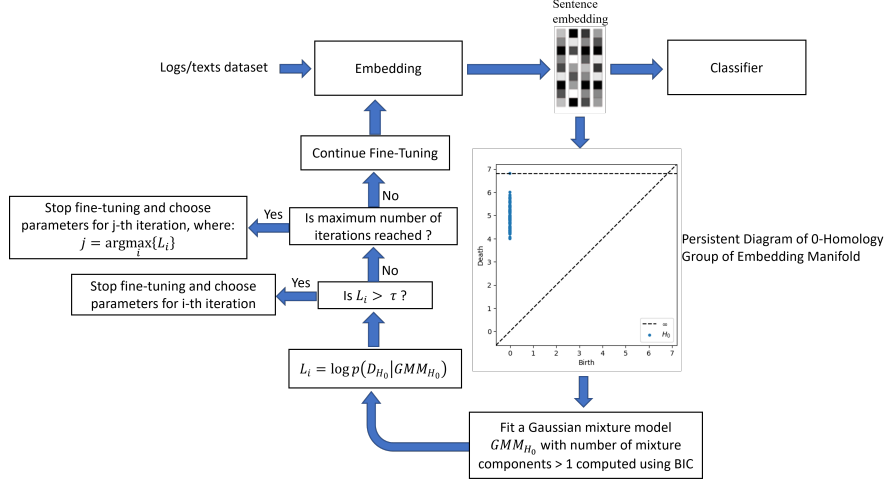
Sentence embedding

Logs/texts dataset

Embedding

Classifier

Continue Fine-Tuning

No

Stop fine-tuning and choose parameters for j-th iteration, where: $j = \underset{i}{\operatorname{argmax}}\{L_i\}$

Yes

Is maximum number of iterations reached ?

No

Yes

Stop fine-tuning and choose parameters for i-th iteration

Is $L_i > \tau$ ?

$L_i = \log p\left(D_{H_0} \middle| GMM_{H_0}\right)$

7
6
5
4
3
2
1
0
0 1 2 3 4 5 6 7

Death

Birth

$\infty$

$H_0$

Persistent Diagram of 0-Homology Group of Embedding Manifold

Fit a Gaussian mixture model $GMM_{H_0}$ with number of mixture components > 1 computed using BIC